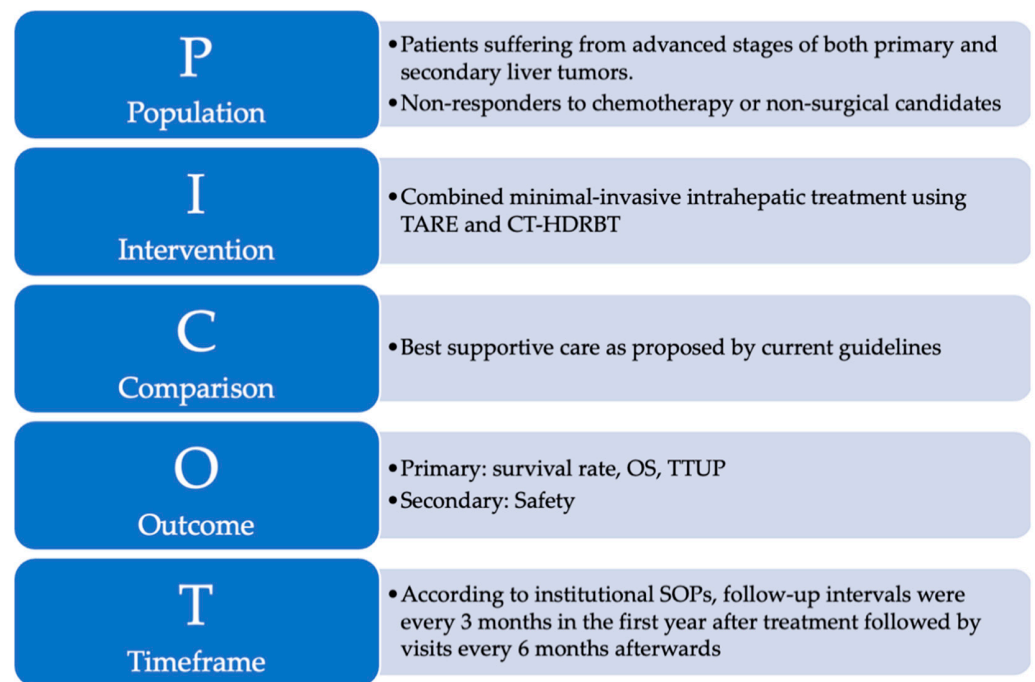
P
Population

• Patients suffering from advanced stages of both primary and secondary liver tumors.
• Non-responders to chemotherapy or non-surgical candidates

I
Intervention

• Combined minimal-invasive intrahepatic treatment using TARE and CT-HDRBT

C
Comparison

• Best supportive care as proposed by current guidelines

O
Outcome

• Primary: survival rate, OS, TTUP
• Secondary: Safety

T
Timeframe

• According to institutional SOPs, follow-up intervals were every 3 months in the first year after treatment followed by visits every 6 months afterwards